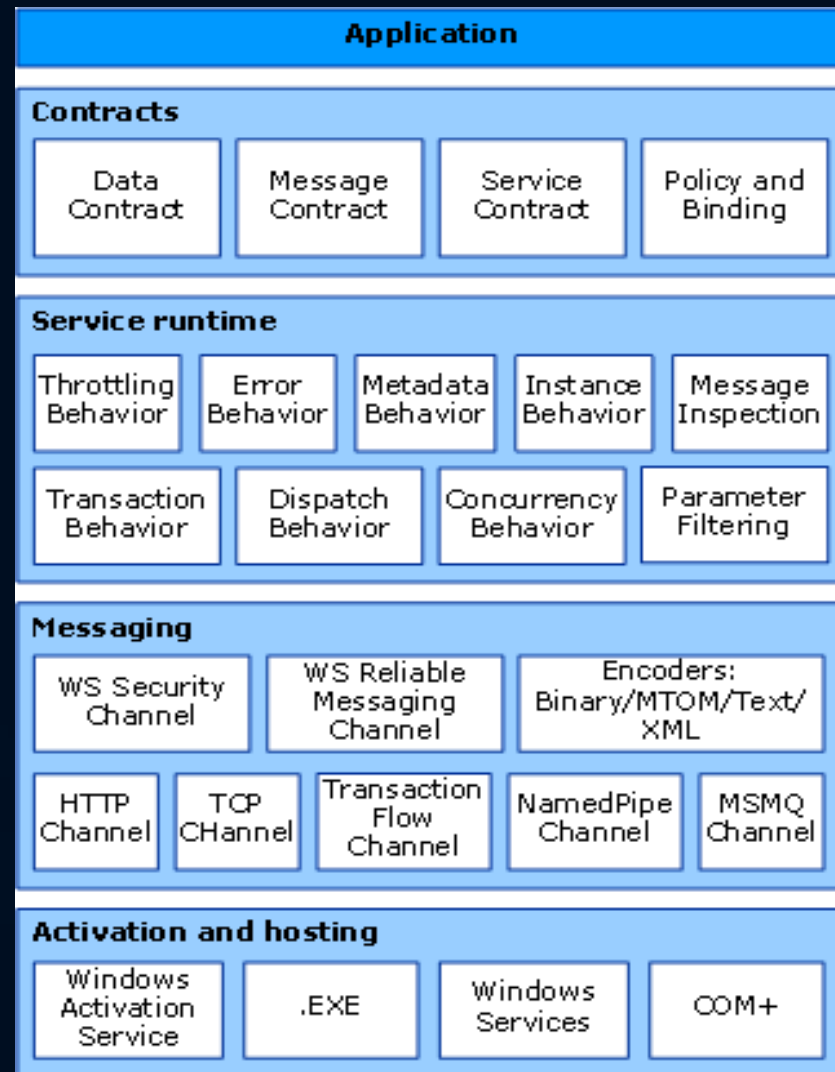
Application

Contracts

Data Contract

Message Contract

Service Contract

Policy and Binding

Service runtime

Throttling Behavior

Error Behavior

Metadata Behavior

Instance Behavior

Message Inspection

Transaction Behavior

Dispatch Behavior

Concurrency Behavior

Parameter Filtering

Messaging

WS Security Channel

WS Reliable Messaging Channel

Encoders: Binary/MTOM/Text/XML

HTTP Channel

TCP CHannel

Transaction Flow Channel

NamedPipe Channel

MSMQ Channel

Activation and hosting

Windows Activation Service

.EXE

Windows Services

COM+